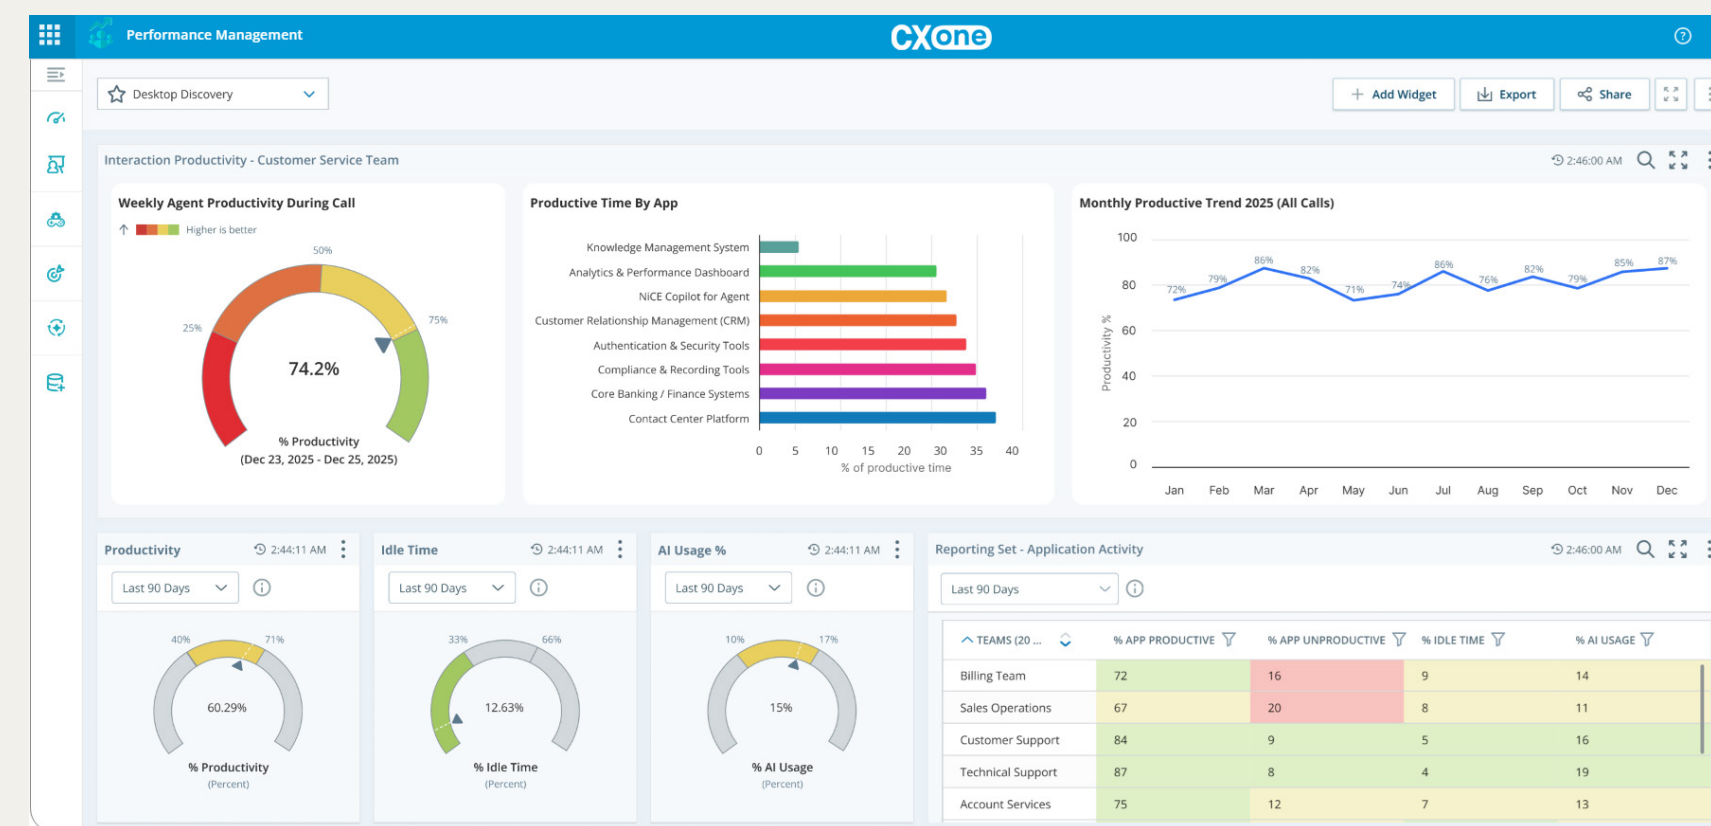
Performance Management

CXone

Desktop Discovery

Add Widget

Export

Share

Interaction Productivity - Customer Service Team

2:46:00 AM

Weekly Agent Productivity During Call

Higher is better

50%

25%

75%

74.2%

% Productivity

(Dec 23, 2025 - Dec 25, 2025)

Productive Time By App

Knowledge Management System
Analytics & Performance Dashboard
NiCE Copilot for Agent
Customer Relationship Management (CRM)
Authentication & Security Tools
Compliance & Recording Tools
Core Banking / Finance Systems
Contact Center Platform

0 5 10 15 20 30 35 40

% of productive time

Monthly Productive Trend 2025 (All Calls)

100
80
60
40
20
0

Productivity %

72% 79% 86% 82% 71% 74% 86% 76% 82% 79% 85% 87%

Jan Feb Mar Apr May Jun Jul Aug Sep Oct Nov Dec

Productivity

2:44:11 AM

Last 90 Days

40% 71%

60.29%

% Productivity

(Percent)

Idle Time

2:44:11 AM

Last 90 Days

33% 66%

12.63%

% Idle Time

(Percent)

AI Usage %

2:44:11 AM

Last 90 Days

10% 17%

15%

% AI Usage

(Percent)

Reporting Set - Application Activity

2:46:00 AM

Last 90 Days

| TEAMS (20 ... | % APP PRODUCTIVE | % APP UNPRODUCTIVE | % IDLE TIME | % AI USAGE |
|---|---|---|---|---|
| Billing Team | 72 | 16 | 9 | 14 |
| Sales Operations | 67 | 20 | 8 | 11 |
| Customer Support | 84 | 9 | 5 | 16 |
| Technical Support | 87 | 8 | 4 | 19 |
| Account Services | 75 | 12 | 7 | 13 |